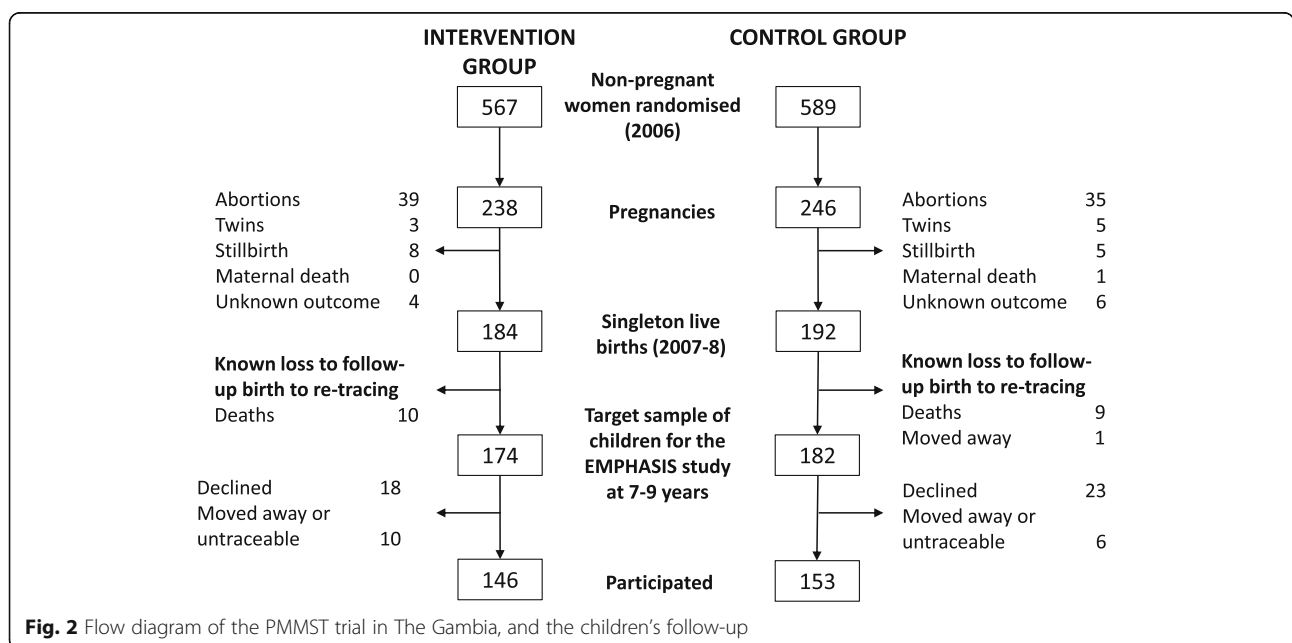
INTERVENTION GROUP

CONTROL GROUP

Non-pregnant women randomised (2006)

567

589

Abortions 39
Twins 3
Stillbirth 8
Maternal death 0
Unknown outcome 4

238

Pregnancies

246

Abortions 35
Twins 5
Stillbirth 5
Maternal death 1
Unknown outcome 6

184

Singleton live births (2007-8)

192

**Known loss to follow-up birth to re-tracing**
Deaths 10

Target sample of children for the EMPHASIS study at 7-9 years

**Known loss to follow-up birth to re-tracing**
Deaths 9
Moved away 1

174

182

Declined 18
Moved away or untraceable 10

Declined 23
Moved away or untraceable 6

146

Participated

153

**Fig. 2** Flow diagram of the PMMST trial in The Gambia, and the children's follow-up